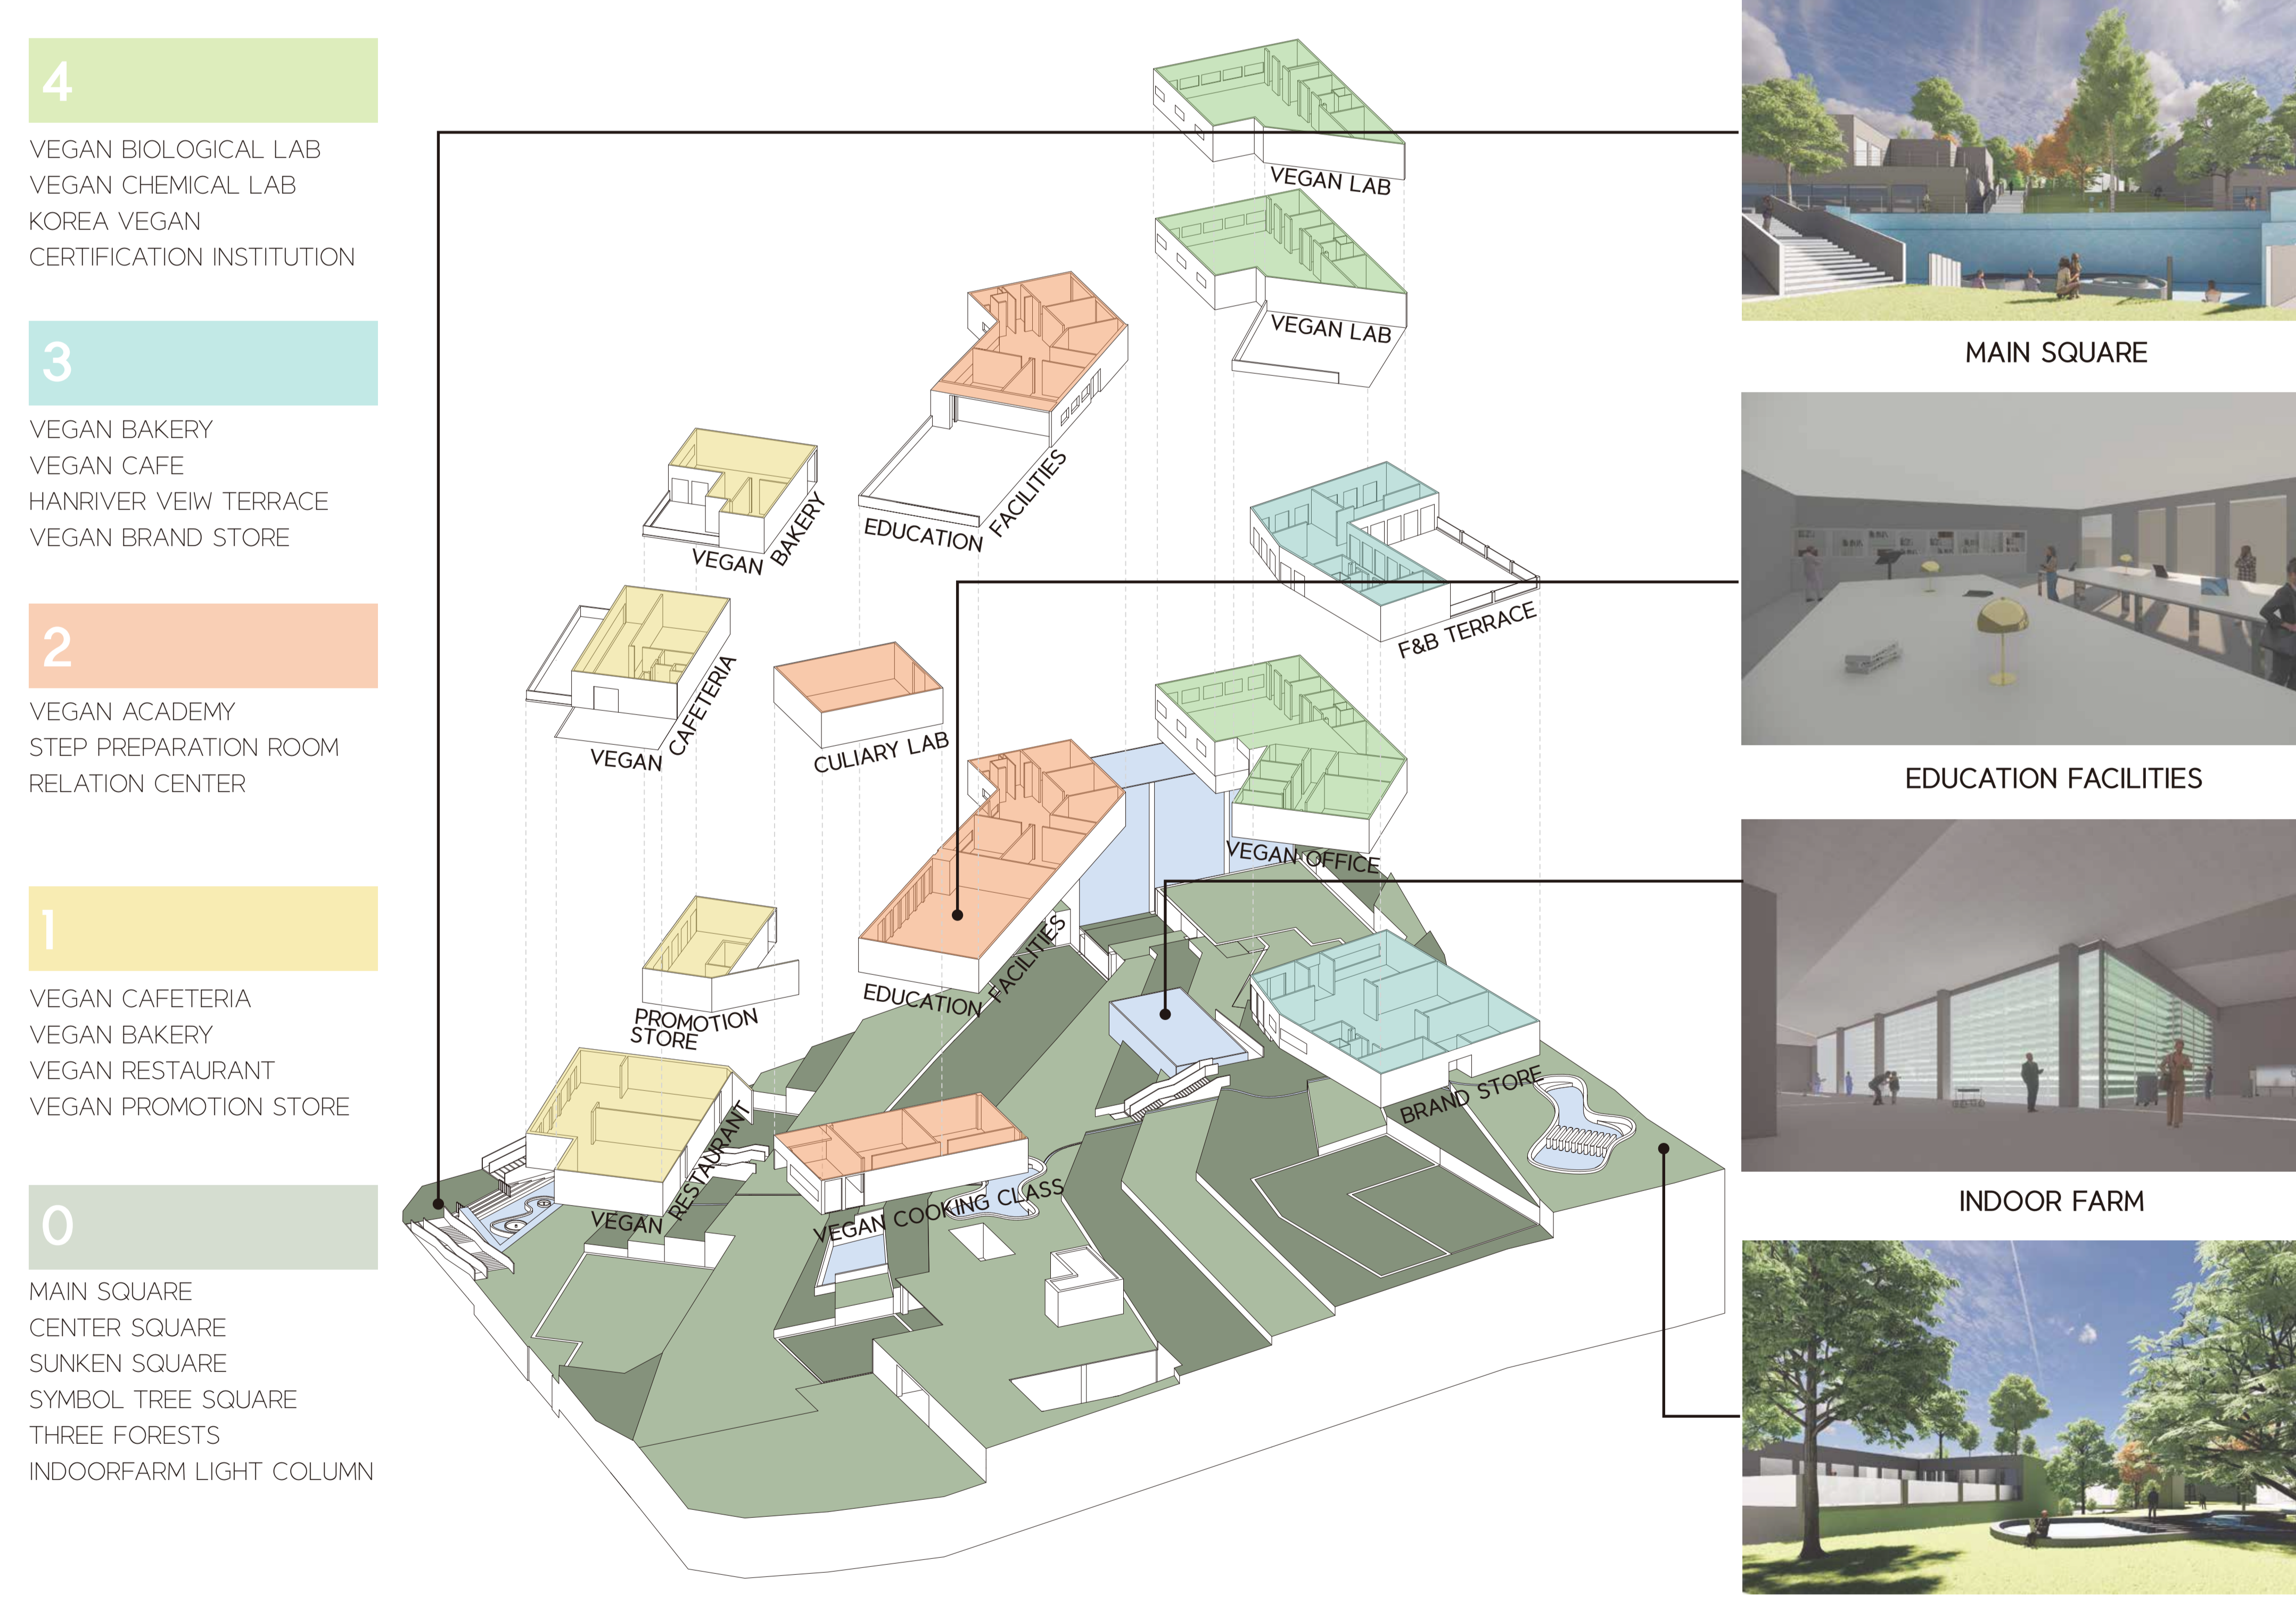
4

VEGAN BIOLOGICAL LAB
VEGAN CHEMICAL LAB
KOREA VEGAN
CERTIFICATION INSTITUTION

3

VEGAN BAKERY
VEGAN CAFE
HANRIVER VEIW TERRACE
VEGAN BRAND STORE

2

VEGAN ACADEMY
STEP PREPARATION ROOM
RELATION CENTER

1

VEGAN CAFETERIA
VEGAN BAKERY
VEGAN RESTAURANT
VEGAN PROMOTION STORE

0

MAIN SQUARE
CENTER SQUARE
SUNKEN SQUARE
SYMBOL TREE SQUARE
THREE FORESTS
INDOORFARM LIGHT COLUMN

VEGAN LAB

VEGAN LAB

EDUCATION FACILITIES

VEGAN BAKERY

F&B TERRACE

VEGAN CAFETERIA

CULIARY LAB

VEGAN OFFICE

EDUCATION FACILITIES

PROMOTION STORE

BRAND STORE

VEGAN RESTAURANT

VEGAN COOKING CLASS

MAIN SQUARE

EDUCATION FACILITIES

INDOOR FARM